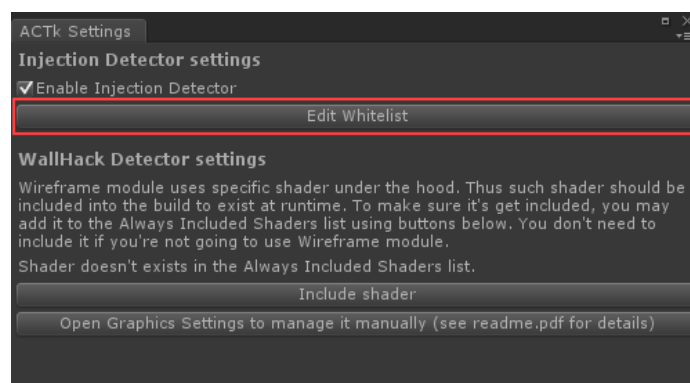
ACTk Settings

Injection Detector settings

Enable Injection Detector

Edit Whitelist

WallHack Detector settings

Wireframe module uses specific shader under the hood. Thus such shader should be included into the build to exist at runtime. To make sure it's get included, you may add it to the Always Included Shaders list using buttons below. You don't need to include it if you're not going to use Wireframe module.

Shader doesn't exists in the Always Included Shaders list.

Include shader

Open Graphics Settings to manage it manually (see readme.pdf for details)